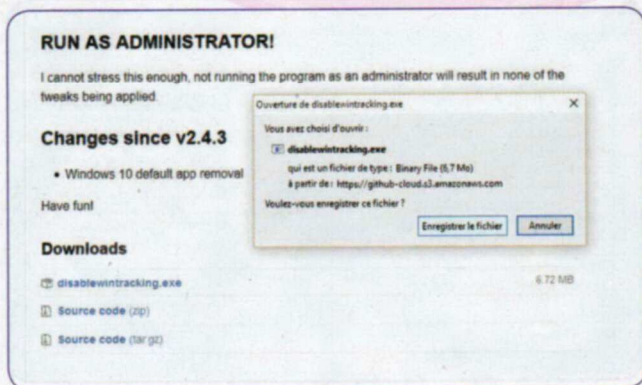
RUN AS ADMINISTRATOR!

I cannot stress this enough, not running the program as an administrator will result in none of the tweaks being applied.

Changes since v2.4.3

• Windows 10 default app removal

Have fun!

Downloads

disablewintracking.exe 6.72 MB

Source code (zip)

Source code (tar.gz)

Ouverture de disablewintracking.exe ×

Vous avez choisi d'ouvrir :

disablewintracking.exe

qui est un fichier de type : Binary File (6,7 Mo)

à partir de : https://github-cloud.s3.amazonaws.com

Voulez-vous enregistrer ce fichier ?

Enregistrer le fichier Annuler